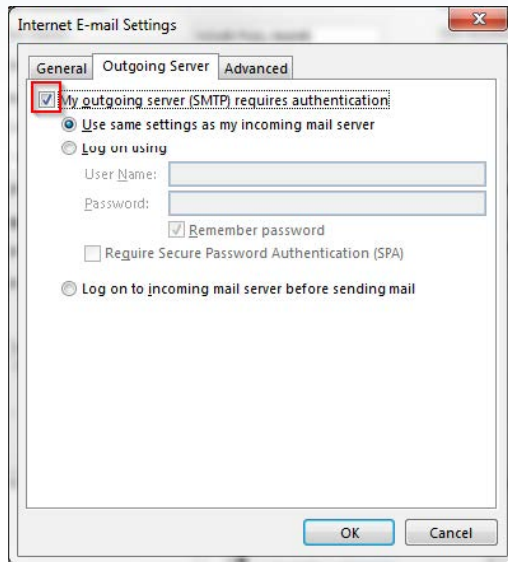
Internet E-mail Settings

General | Outgoing Server | Advanced

My outgoing server (SMTP) requires authentication

Use same settings as my incoming mail server

Log on using

User Name:

Password:

Remember password

Require Secure Password Authentication (SPA)

Log on to incoming mail server before sending mail

OK | Cancel